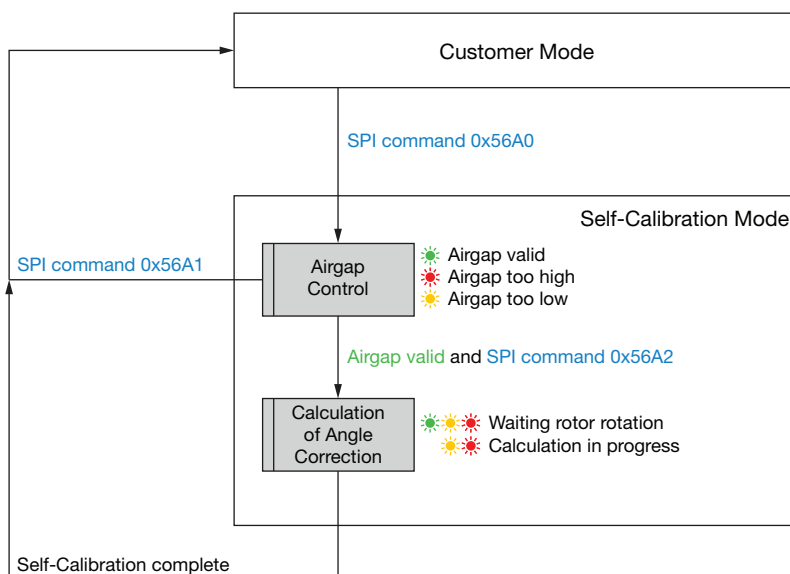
Customer Mode

SPI command 0x56A0

Self-Calibration Mode

SPI command 0x56A1

Airgap Control

Airgap valid
Airgap too high
Airgap too low

Airgap valid and SPI command 0x56A2

Calculation of Angle Correction

Waiting rotor rotation
Calculation in progress

Self-Calibration complete